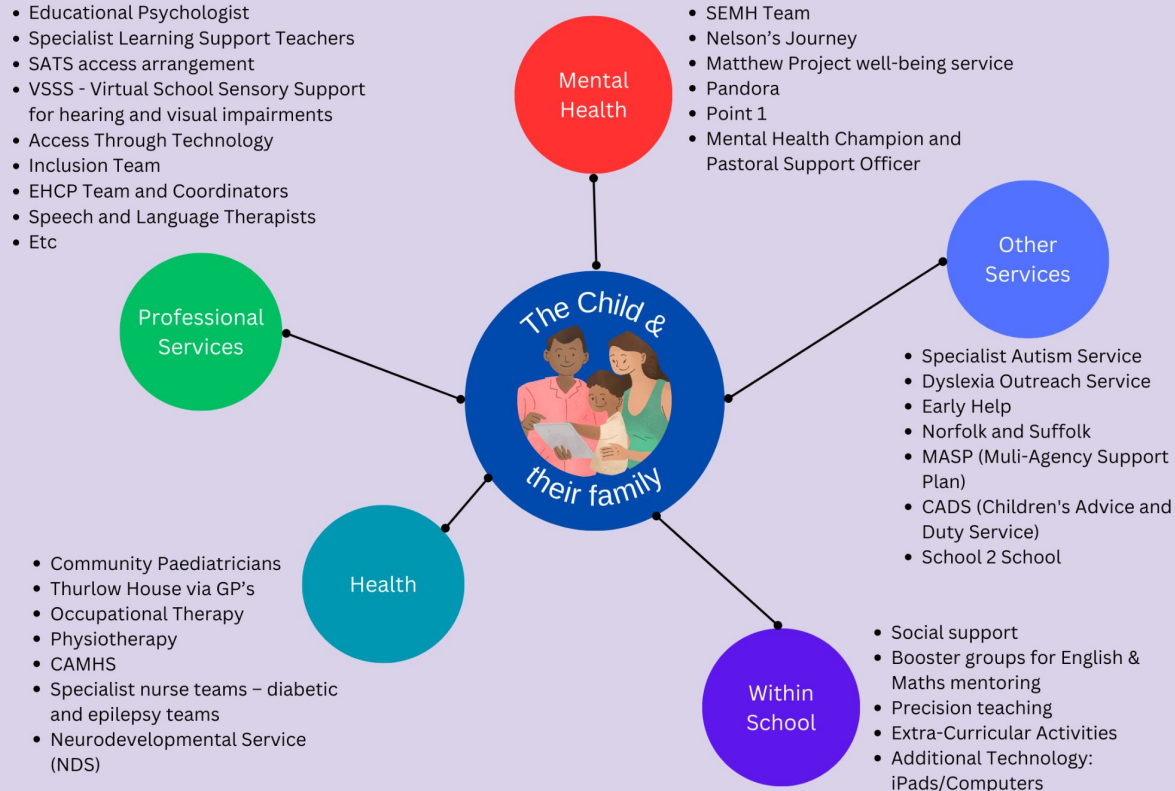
- Educational Psychologist
- Specialist Learning Support Teachers
- SATS access arrangement
- VSSS - Virtual School Sensory Support for hearing and visual impairments
- Access Through Technology
- Inclusion Team
- EHCP Team and Coordinators
- Speech and Language Therapists
- Etc

Mental Health

- SEMH Team
- Nelson's Journey
- Matthew Project well-being service
- Pandora
- Point 1
- Mental Health Champion and Pastoral Support Officer

Other Services

Professional Services

The Child & their family

- Specialist Autism Service
- Dyslexia Outreach Service
- Early Help
- Norfolk and Suffolk
- MASP (Muli-Agency Support Plan)
- CADS (Children's Advice and Duty Service)
- School 2 School

Health

- Community Paediatricians
- Thurlow House via GP's
- Occupational Therapy
- Physiotherapy
- CAMHS
- Specialist nurse teams – diabetic and epilepsy teams
- Neurodevelopmental Service (NDS)

Within School

- Social support
- Booster groups for English & Maths mentoring
- Precision teaching
- Extra-Curricular Activities
- Additional Technology: iPads/Computers